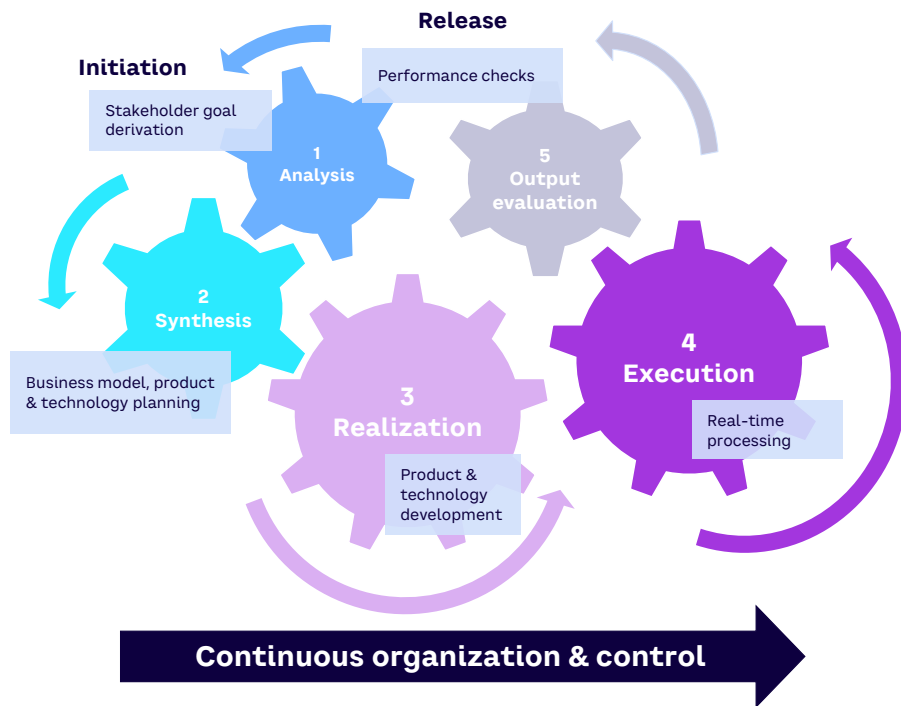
Release

Initiation

Performance checks

Stakeholder goal derivation

1
Analysis

5
Output evaluation

2
Synthesis

Business model, product & technology planning

3
Realization

4
Execution

Real-time processing

Product & technology development

Continuous organization & control